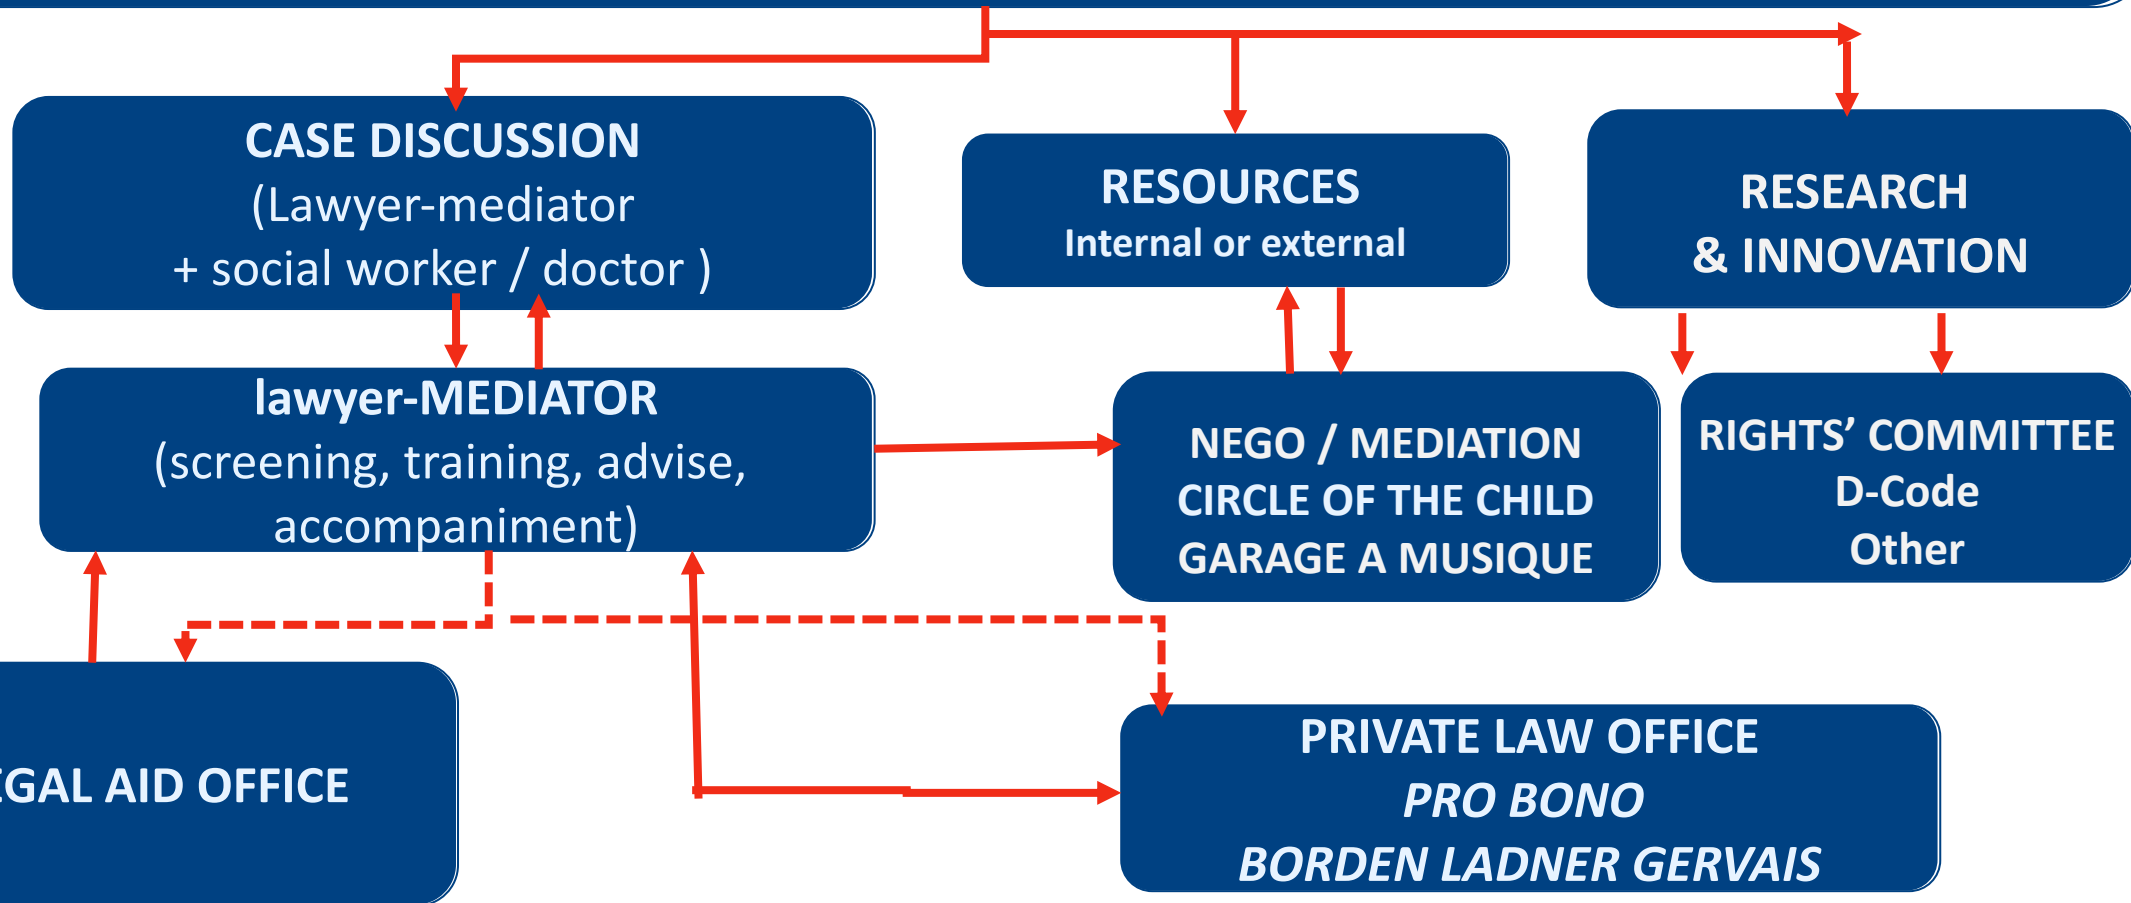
CASE DISCUSSION
(Lawyer-mediator
+ social worker / doctor )

RESOURCES
Internal or external

RESEARCH
& INNOVATION

lawyer-MEDIATOR
(screening, training, advise, accompaniment)

NEGO / MEDIATION
CIRCLE OF THE CHILD
GARAGE A MUSIQUE

RIGHTS' COMMITTEE
D-Code
Other

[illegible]GAL AID OFFICE

PRIVATE LAW OFFICE
*PRO BONO*
*BORDEN LADNER GERVAIS*